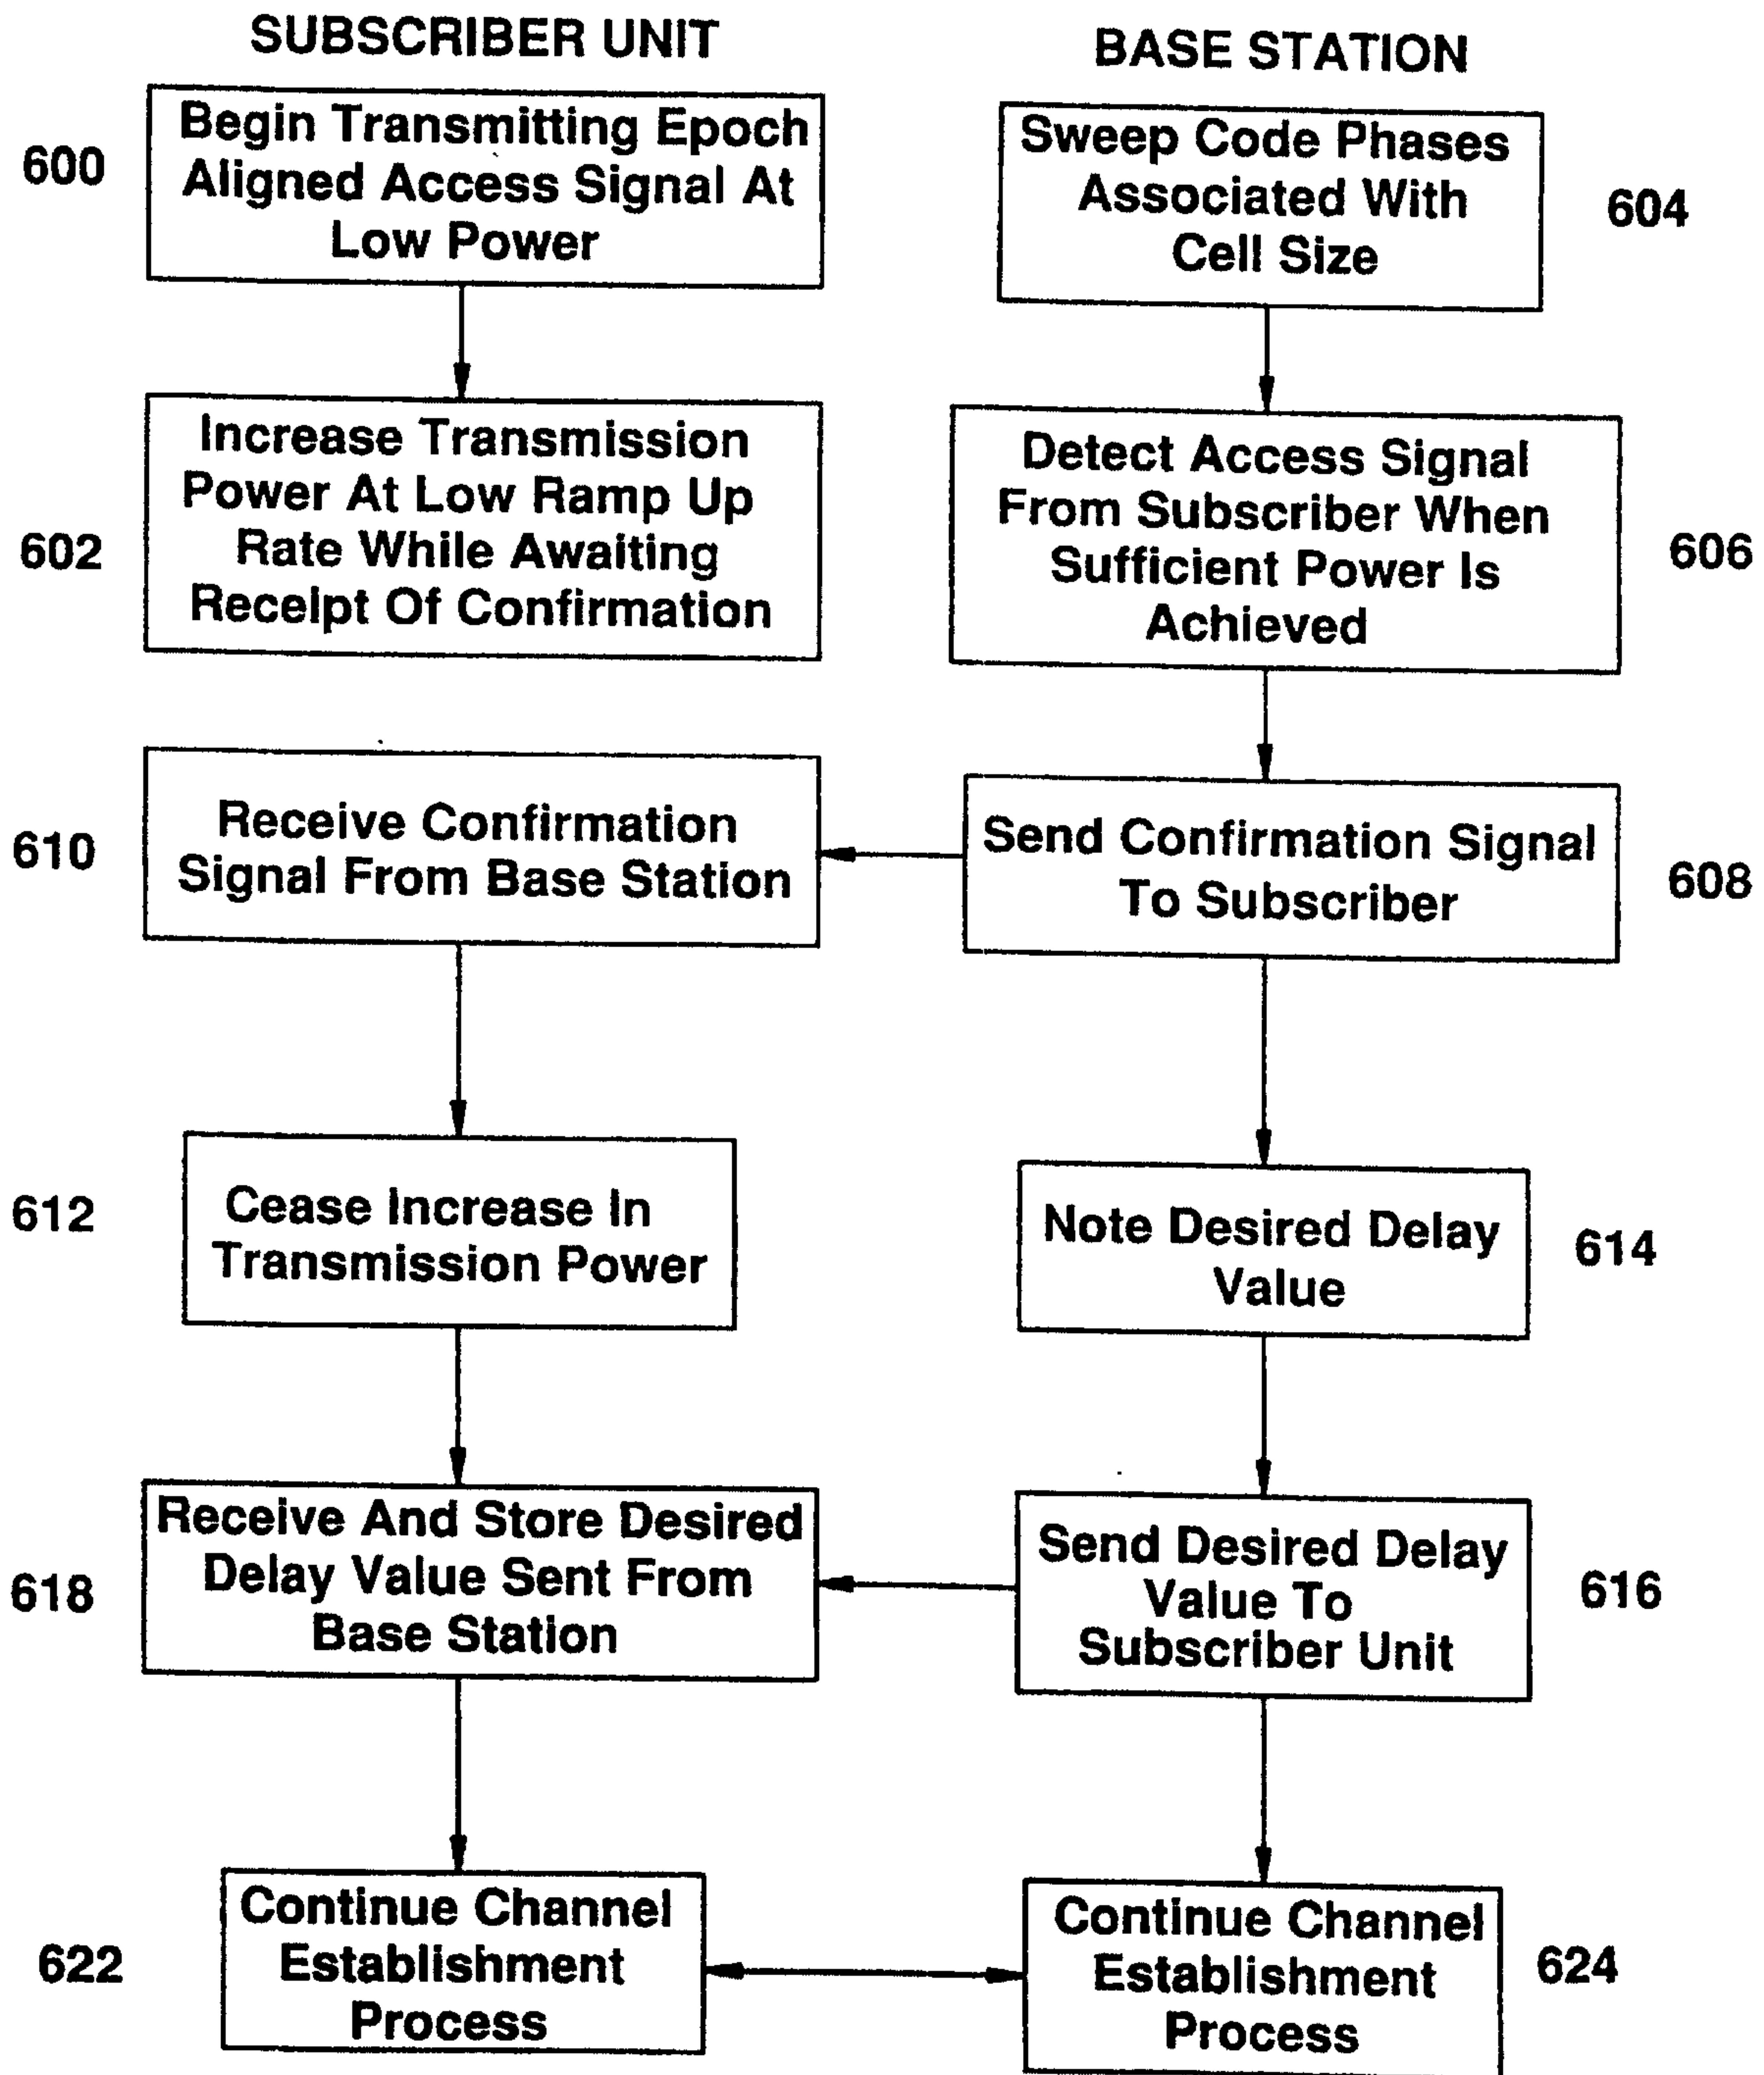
SUBSCRIBER UNIT

BASE STATION

600
Begin Transmitting Epoch Aligned Access Signal At Low Power

Sweep Code Phases Associated With Cell Size
604

602
Increase Transmission Power At Low Ramp Up Rate While Awaiting Receipt Of Confirmation

Detect Access Signal From Subscriber When Sufficient Power Is Achieved
606

610
Receive Confirmation Signal From Base Station

Send Confirmation Signal To Subscriber
608

612
Cease Increase In Transmission Power

Note Desired Delay Value
614

618
Receive And Store Desired Delay Value Sent From Base Station

Send Desired Delay Value To Subscriber Unit
616

622
Continue Channel Establishment Process

Continue Channel Establishment Process
624